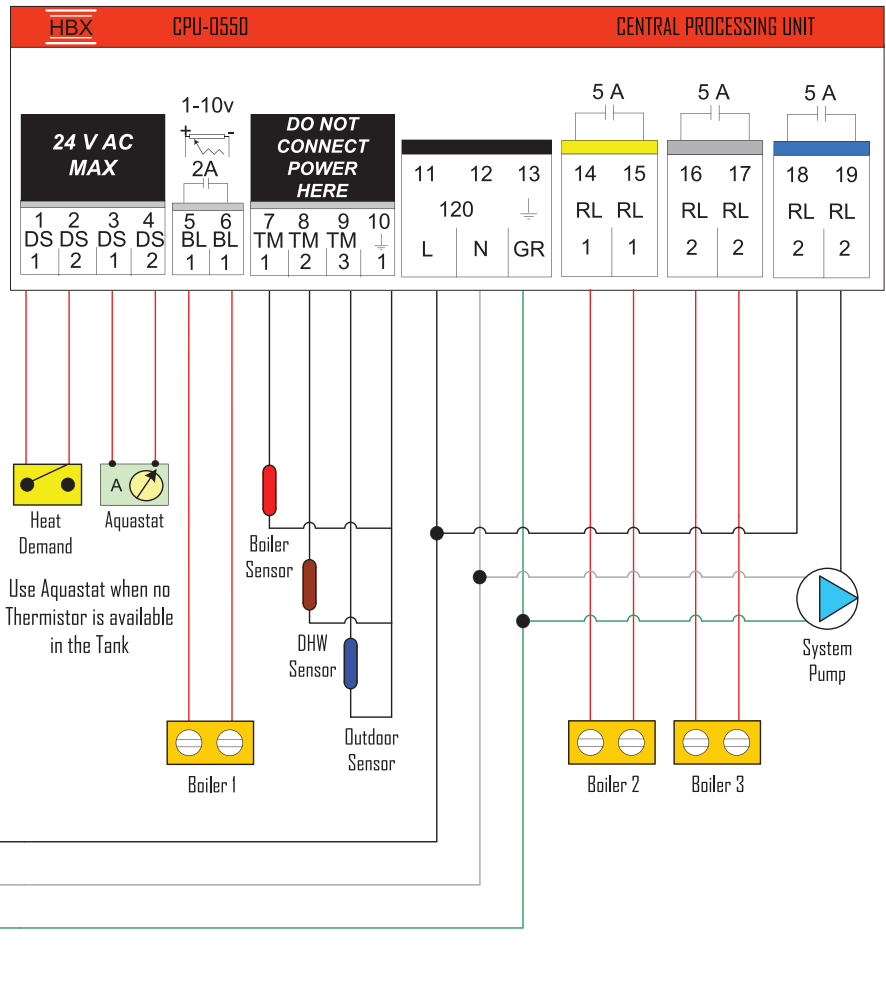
HBX CPU-0550 CENTRAL PROCESSING UNIT

24 V AC MAX

1-10v
+ -
2A

DO NOT CONNECT POWER HERE

5 A 5 A 5 A

| 1 DS 1 | 2 DS 2 | 3 DS 1 | 4 DS 2 |
|---|---|---|---|

| 5 BL 1 | 6 BL 1 |
|---|---|

| 7 TM 1 | 8 TM 2 | 9 TM 3 | 10 ⏚ 1 |
|---|---|---|---|

| 11 | 12 | 13 |
|---|---|---|
| | 120 | ⏚ |
| L | N | GR |

| 14 RL 1 | 15 RL 1 |
|---|---|

| 16 RL 2 | 17 RL 2 |
|---|---|

| 18 RL 2 | 19 RL 2 |
|---|---|

Heat Demand

A

Aquastat

Use Aquastat when no Thermistor is available in the Tank

Boiler Sensor

DHW Sensor

Outdoor Sensor

Boiler 1

Boiler 2

Boiler 3

System Pump